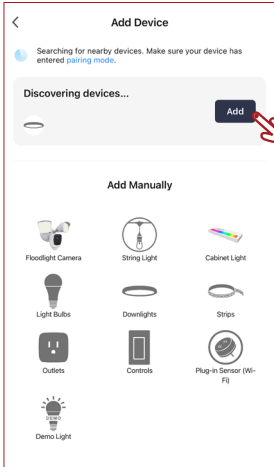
<

Add Device

Searching for nearby devices. Make sure your device has entered pairing mode.

Discovering devices...

Add

Add Manually

Floodlight Camera

String Light

Cabinet Light

Light Bulbs

Downlights

Strips

Outlets

Controls

Plug-in Sensor (Wi-Fi)

DEMO

Demo Light